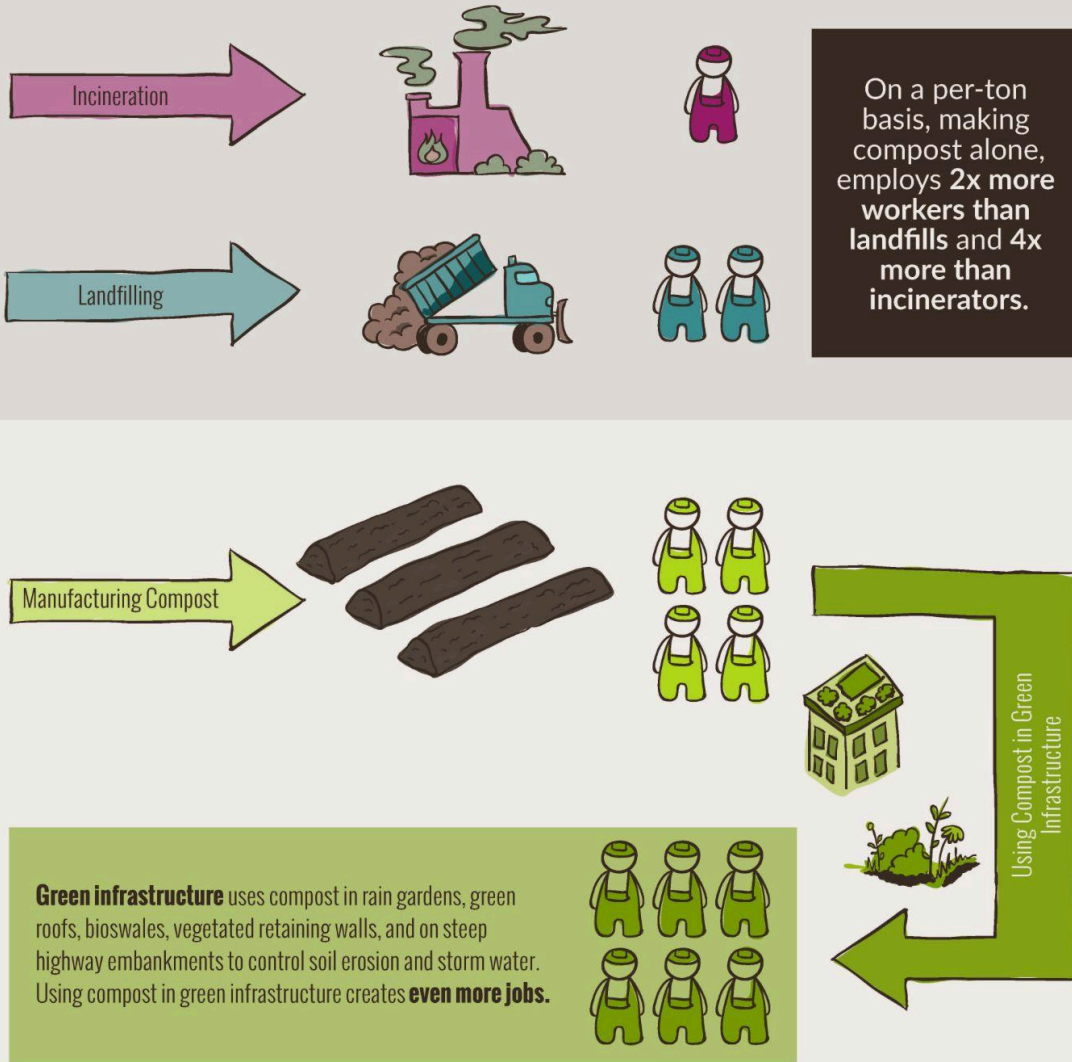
Incineration

Landfilling

On a per-ton basis, making compost alone, employs **2x more workers than landfills** and **4x more than incinerators.**

Manufacturing Compost

Using Compost in Green Infrastructure

**Green infrastructure** uses compost in rain gardens, green roofs, bioswales, vegetated retaining walls, and on steep highway embankments to control soil erosion and storm water. Using compost in green infrastructure creates **even more jobs.**